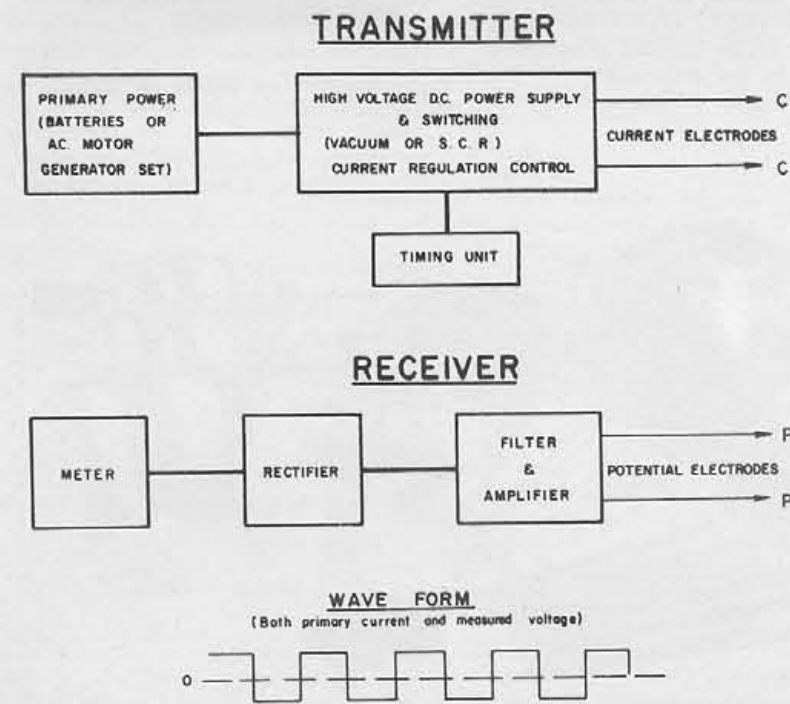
TRANSMITTER

PRIMARY POWER (BATTERIES OR AC. MOTOR GENERATOR SET)

HIGH VOLTAGE D.C. POWER SUPPLY & SWITCHING (VACUUM OR S.C.R.) CURRENT REGULATION CONTROL

C

CURRENT ELECTRODES

C

TIMING UNIT

RECEIVER

METER

RECTIFIER

FILTER & AMPLIFIER

P

POTENTIAL ELECTRODES

P

WAVE FORM
(Both primary current and measured voltage)

0